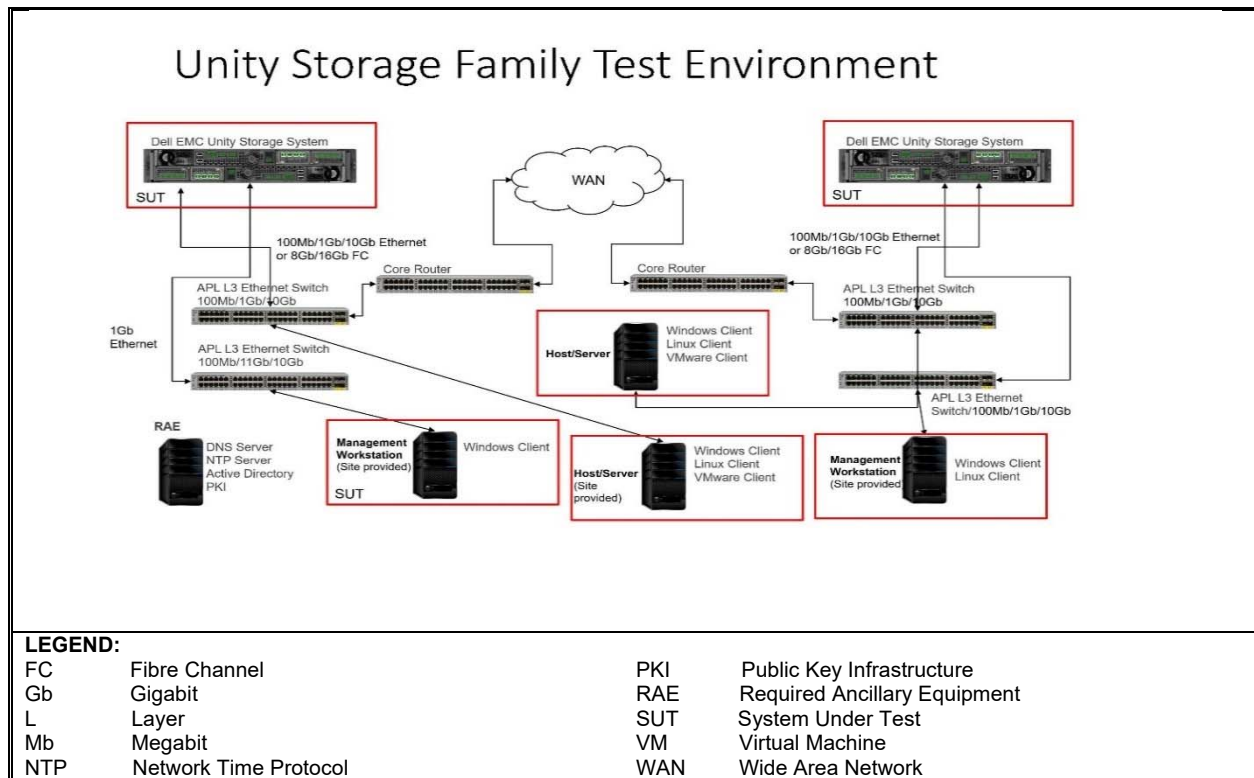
Unity Storage Family Test Environment

Dell EMC Unity Storage System

SUT

WAN

Dell EMC Unity Storage System

SUT

100Mb/1Gb/10Gb Ethernet or 8Gb/16Gb FC

100Mb/1Gb/10Gb Ethernet or 8Gb/16Gb FC

Core Router

Core Router

APL L3 Ethernet Switch 100Mb/1Gb/10Gb

APL L3 Ethernet Switch 100Mb/1Gb/10Gb

1Gb Ethernet

APL L3 Ethernet Switch 100Mb/11Gb/10Gb

Host/Server

Windows Client
Linux Client
VMware Client

APL L3 Ethernet Switch/100Mb/1Gb/10Gb

RAE

DNS Server
NTP Server
Active Directory
PKI

Management Workstation (Site provided)

Windows Client

SUT

Host/Server (Site provided)

Windows Client
Linux Client
VMware Client

Management Workstation (Site provided)

Windows Client
Linux Client

LEGEND:

| | | | |
|---|---|---|---|
| FC | Fibre Channel | PKI | Public Key Infrastructure |
| Gb | Gigabit | RAE | Required Ancillary Equipment |
| L | Layer | SUT | System Under Test |
| Mb | Megabit | VM | Virtual Machine |
| NTP | Network Time Protocol | WAN | Wide Area Network |